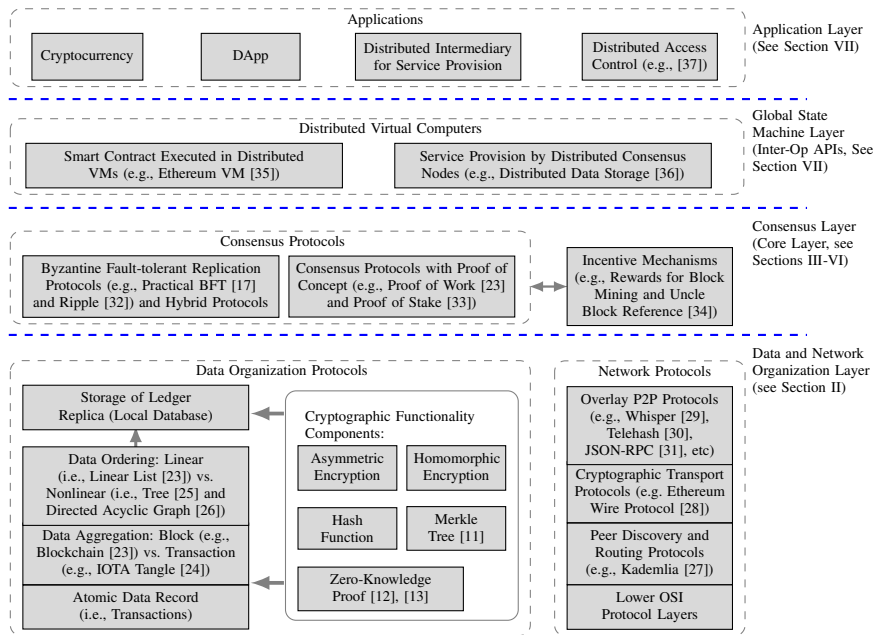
Applications

Cryptocurrency

DApp

Distributed Intermediary for Service Provision

Distributed Access Control (e.g., [37])

Application Layer (See Section VII)

Distributed Virtual Computers

Smart Contract Executed in Distributed VMs (e.g., Ethereum VM [35])

Service Provision by Distributed Consensus Nodes (e.g., Distributed Data Storage [36])

Global State Machine Layer (Inter-Op APIs, See Section VII)

Consensus Protocols

Byzantine Fault-tolerant Replication Protocols (e.g., Practical BFT [17] and Ripple [32]) and Hybrid Protocols

Consensus Protocols with Proof of Concept (e.g., Proof of Work [23] and Proof of Stake [33])

Incentive Mechanisms (e.g., Rewards for Block Mining and Uncle Block Reference [34])

Consensus Layer (Core Layer, see Sections III-VI)

Data Organization Protocols

Storage of Ledger Replica (Local Database)

Data Ordering: Linear (i.e., Linear List [23]) vs. Nonlinear (i.e., Tree [25] and Directed Acyclic Graph [26])

Data Aggregation: Block (e.g., Blockchain [23]) vs. Transaction (e.g., IOTA Tangle [24])

Atomic Data Record (i.e., Transactions)

Cryptographic Functionality Components:

Asymmetric Encryption

Homomorphic Encryption

Hash Function

Merkle Tree [11]

Zero-Knowledge Proof [12], [13]

Network Protocols

Overlay P2P Protocols (e.g., Whisper [29], Telehash [30], JSON-RPC [31], etc)

Cryptographic Transport Protocols (e.g. Ethereum Wire Protocol [28])

Peer Discovery and Routing Protocols (e.g., Kademlia [27])

Lower OSI Protocol Layers

Data and Network Organization Layer (see Section II)